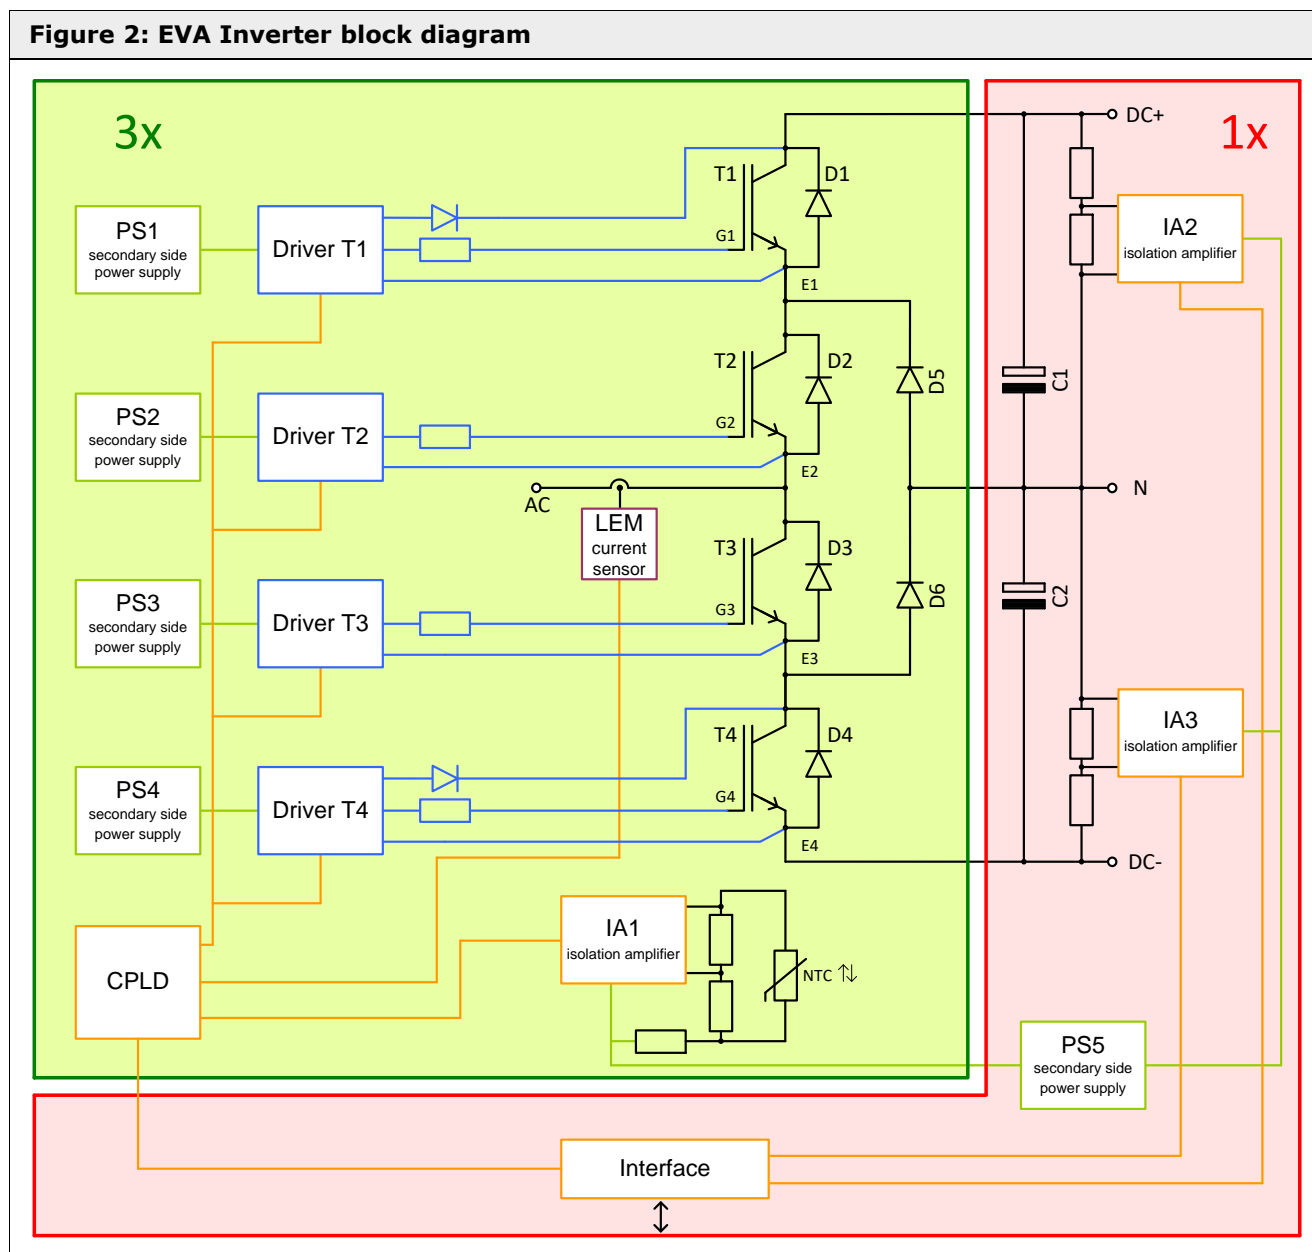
Figure 2: EVA Inverter block diagram

3x

1x

PS1
secondary side power supply

Driver T1

PS2
secondary side power supply

Driver T2

PS3
secondary side power supply

Driver T3

PS4
secondary side power supply

Driver T4

CPLD

T1 D1 G1 E1

T2 D2 G2 E2

T3 D3 G3 E3

T4 D4 G4 E4

D5

D6

AC

LEM
current sensor

IA1
isolation amplifier

NTC

DC+

IA2
isolation amplifier

C1

N

C2

IA3
isolation amplifier

DC-

PS5
secondary side power supply

Interface